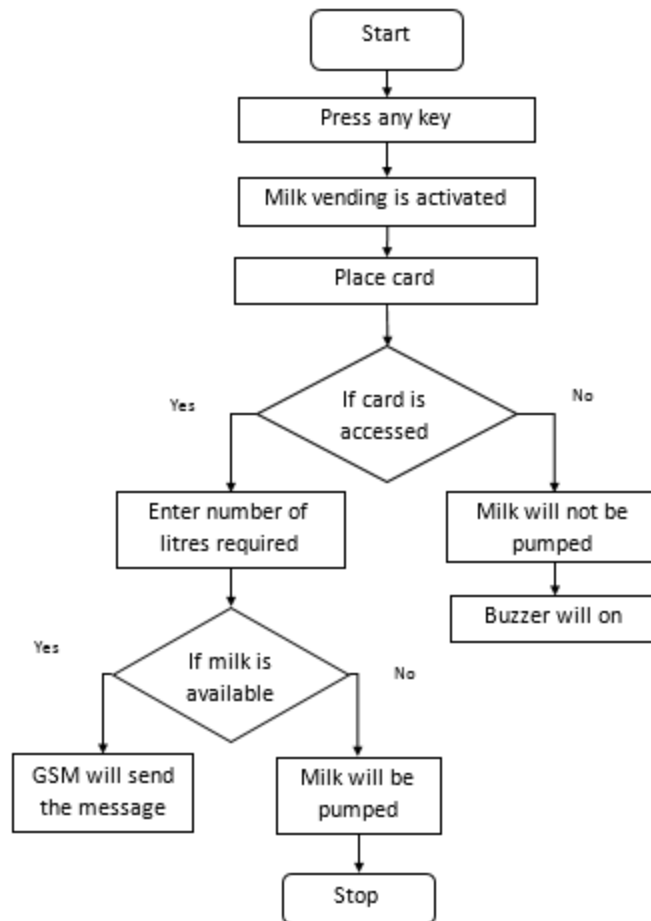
Start

Press any key

Milk vending is activated

Place card

Yes

If card is accessed

No

Enter number of litres required

Milk will not be pumped

Buzzer will on

Yes

If milk is available

No

GSM will send the message

Milk will be pumped

Stop